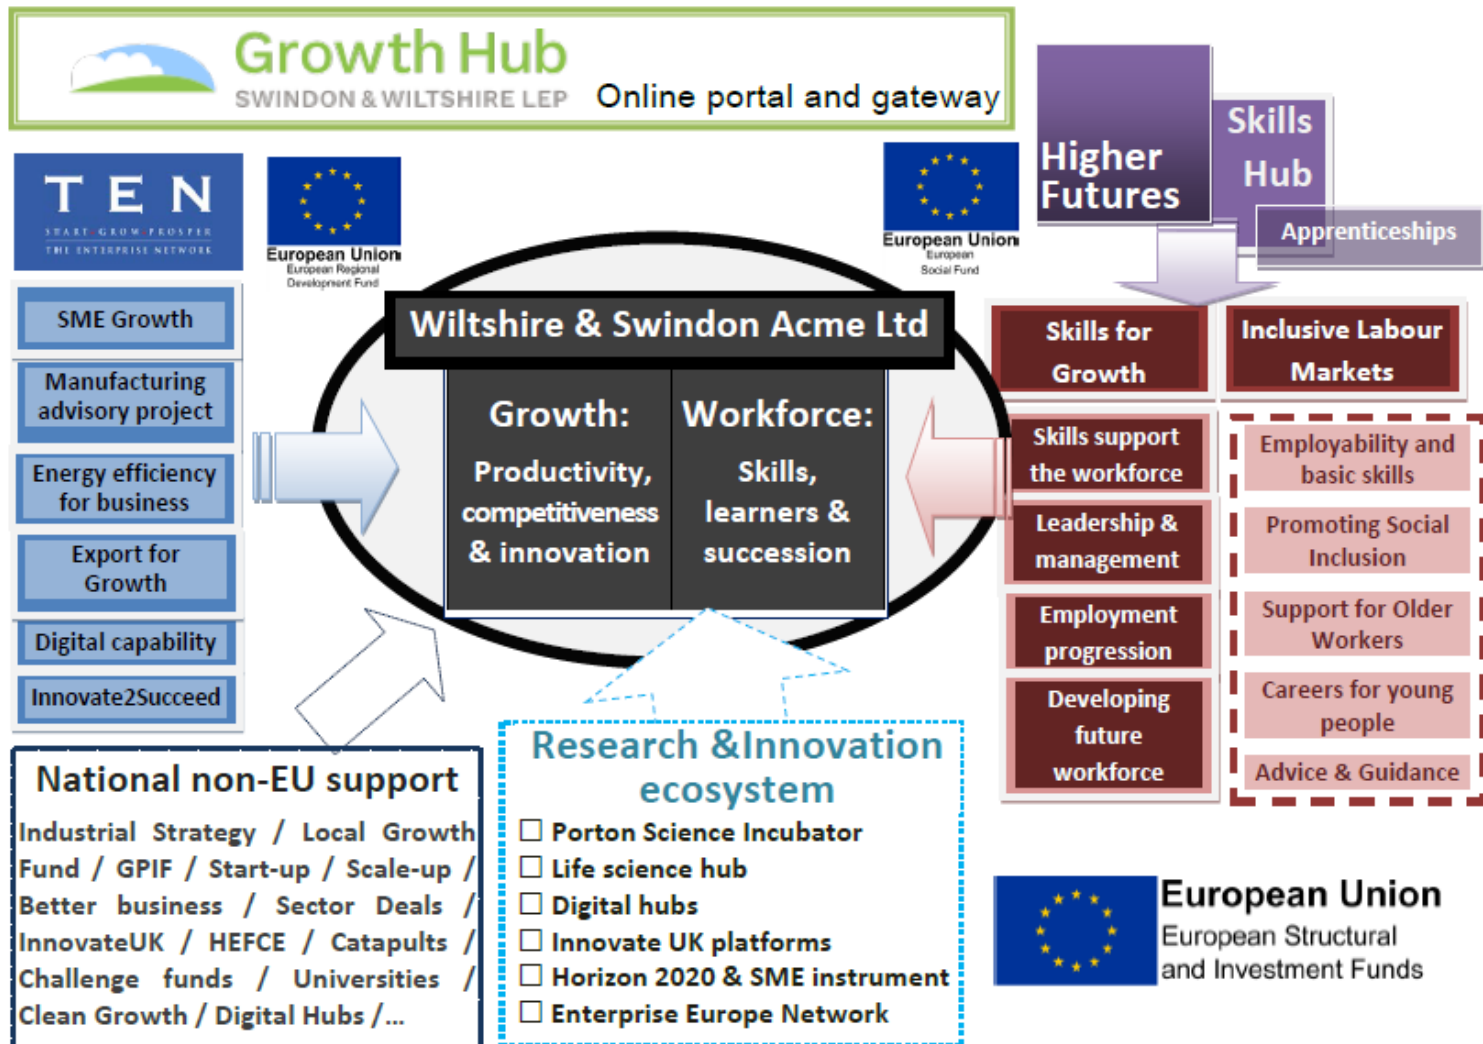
Growth Hub
SWINDON & WILTSHIRE LEP
Online portal and gateway

TEN
START · GROW · PROSPER
THE ENTERPRISE NETWORK

European Union
European Regional Development Fund

European Union
European Social Fund

Higher Futures

Skills Hub

Apprenticeships

SME Growth

Manufacturing advisory project

Energy efficiency for business

Export for Growth

Digital capability

Innovate2Succeed

Wiltshire & Swindon Acme Ltd

Growth:
Productivity, competitiveness & innovation

Workforce:
Skills, learners & succession

Skills for Growth

Inclusive Labour Markets

Skills support the workforce

Leadership & management

Employment progression

Developing future workforce

Employability and basic skills

Promoting Social Inclusion

Support for Older Workers

Careers for young people

Advice & Guidance

National non-EU support

Industrial Strategy / Local Growth Fund / GPIF / Start-up / Scale-up / Better business / Sector Deals / InnovateUK / HEFCE / Catapults / Challenge funds / Universities / Clean Growth / Digital Hubs /...

Research &Innovation ecosystem

☐ Porton Science Incubator
☐ Life science hub
☐ Digital hubs
☐ Innovate UK platforms
☐ Horizon 2020 & SME instrument
☐ Enterprise Europe Network

European Union
European Structural and Investment Funds